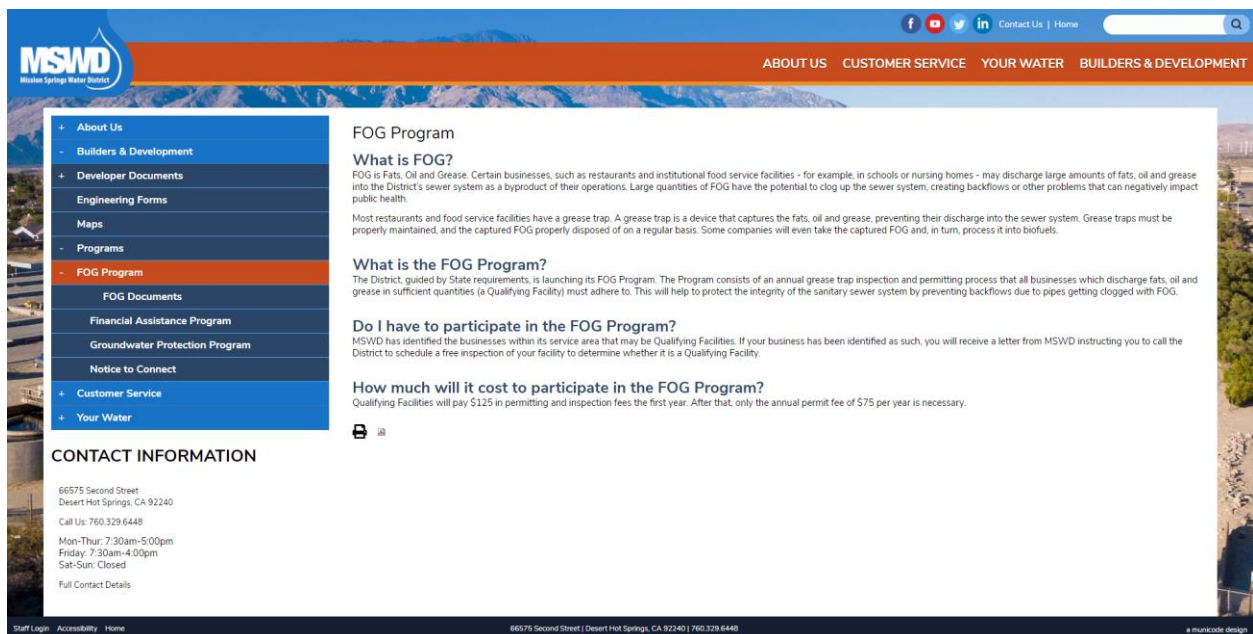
f Contact Us | Home

MSWD
Mission Springs Water District

ABOUT US CUSTOMER SERVICE YOUR WATER BUILDERS & DEVELOPMENT

+ About Us
- Builders & Development
+ Developer Documents
Engineering Forms
Maps
- Programs
- FOG Program
FOG Documents
Financial Assistance Program
Groundwater Protection Program
Notice to Connect
+ Customer Service
+ Your Water

CONTACT INFORMATION

66575 Second Street
Desert Hot Springs, CA 92240

Call Us: 760.329.6448

Mon-Thur: 7:30am-5:00pm
Friday: 7:30am-4:00pm
Sat-Sun: Closed

Full Contact Details

FOG Program

What is FOG?
FOG is Fats, Oil and Grease. Certain businesses, such as restaurants and institutional food service facilities - for example, in schools or nursing homes - may discharge large amounts of fats, oil and grease into the District's sewer system as a byproduct of their operations. Large quantities of FOG have the potential to clog up the sewer system, creating backflows or other problems that can negatively impact public health.

Most restaurants and food service facilities have a grease trap. A grease trap is a device that captures the fats, oil and grease, preventing their discharge into the sewer system. Grease traps must be properly maintained, and the captured FOG properly disposed of on a regular basis. Some companies will even take the captured FOG and, in turn, process it into biofuels.

What is the FOG Program?
The District, guided by State requirements, is launching its FOG Program. The Program consists of an annual grease trap inspection and permitting process that all businesses which discharge fats, oil and grease in sufficient quantities (a Qualifying Facility) must adhere to. This will help to protect the integrity of the sanitary sewer system by preventing backflows due to pipes getting clogged with FOG.

Do I have to participate in the FOG Program?
MSWD has identified the businesses within its service area that may be Qualifying Facilities. If your business has been identified as such, you will receive a letter from MSWD instructing you to call the District to schedule a free inspection of your facility to determine whether it is a Qualifying Facility.

How much will it cost to participate in the FOG Program?
Qualifying Facilities will pay $125 in permitting and inspection fees the first year. After that, only the annual permit fee of $75 per year is necessary.

Staff Login Accessibility Home

66575 Second Street | Desert Hot Springs, CA 92240 | 760.329.6448

a municode design